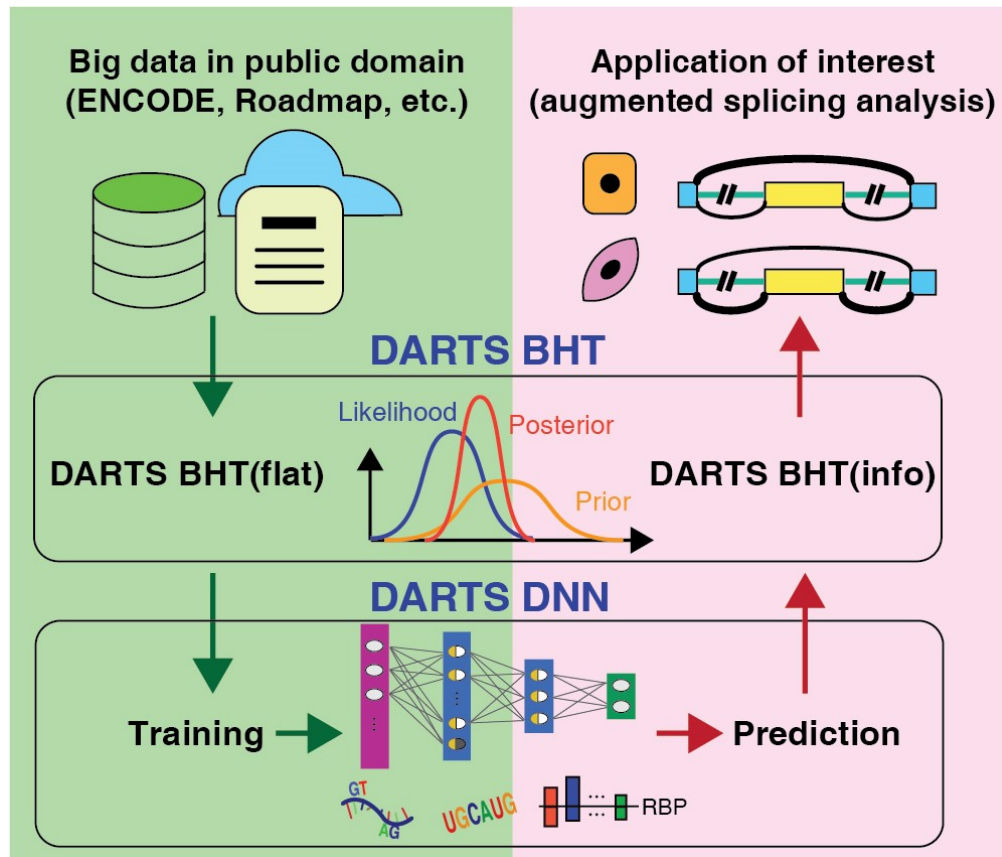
Big data in public domain (ENCODE, Roadmap, etc.)

Application of interest (augmented splicing analysis)

DARTS BHT

Likelihood

Posterior

DARTS BHT(flat)

DARTS BHT(info)

Prior

DARTS DNN

Training

Prediction

GT

AG

UGCAUG

RBP